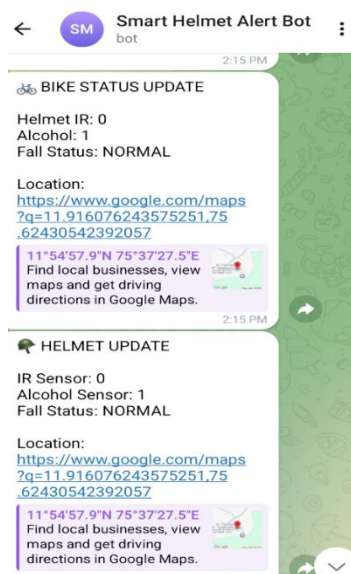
SM Smart Helmet Alert Bot
bot

2:15 PM

🚲 BIKE STATUS UPDATE

Helmet IR: 0
Alcohol: 1
Fall Status: NORMAL

Location:
https://www.google.com/maps?q=11.916076243575251,75.62430542392057

11°54'57.9"N 75°37'27.5"E
Find local businesses, view maps and get driving directions in Google Maps.

2:15 PM

⛑ HELMET UPDATE

IR Sensor: 0
Alcohol Sensor: 1
Fall Status: NORMAL

Location:
https://www.google.com/maps?q=11.916076243575251,75.62430542392057

11°54'57.9"N 75°37'27.5"E
Find local businesses, view maps and get driving directions in Google Maps.